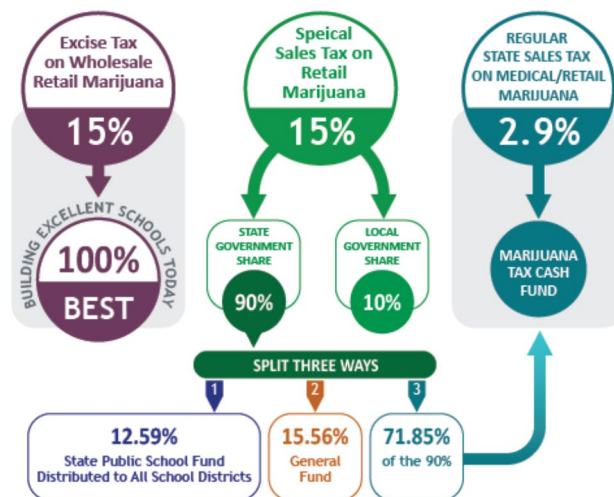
Excise Tax on Wholesale Retail Marijuana

15%

BUILDING EXCELLENT SCHOOLS TODAY

100%

BEST

Speical Sales Tax on Retail Marijuana

15%

STATE GOVERNMENT SHARE

90%

LOCAL GOVERNMENT SHARE

10%

SPLIT THREE WAYS

1

12.59%
State Public School Fund Distributed to All School Districts

2

15.56%
General Fund

3

71.85%
of the 90%

REGULAR STATE SALES TAX ON MEDICAL/RETAIL MARIJUANA

2.9%

MARIJUANA TAX CASH FUND